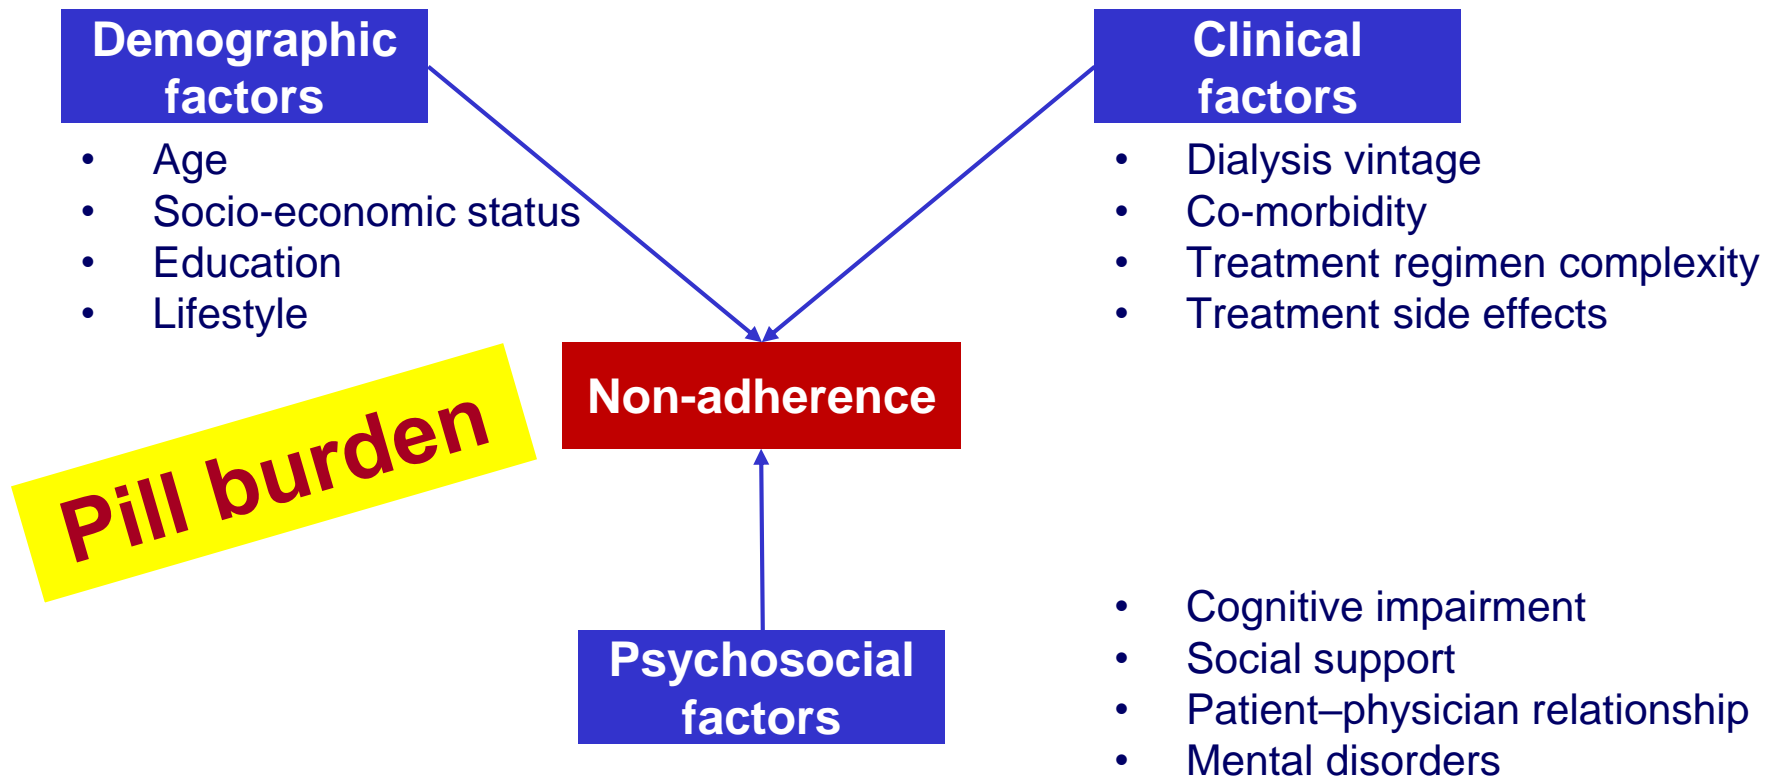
Demographic factors

- Age
- Socio-economic status
- Education
- Lifestyle

Clinical factors

- Dialysis vintage
- Co-morbidity
- Treatment regimen complexity
- Treatment side effects

Non-adherence

Pill burden

Psychosocial factors

- Cognitive impairment
- Social support
- Patient–physician relationship
- Mental disorders